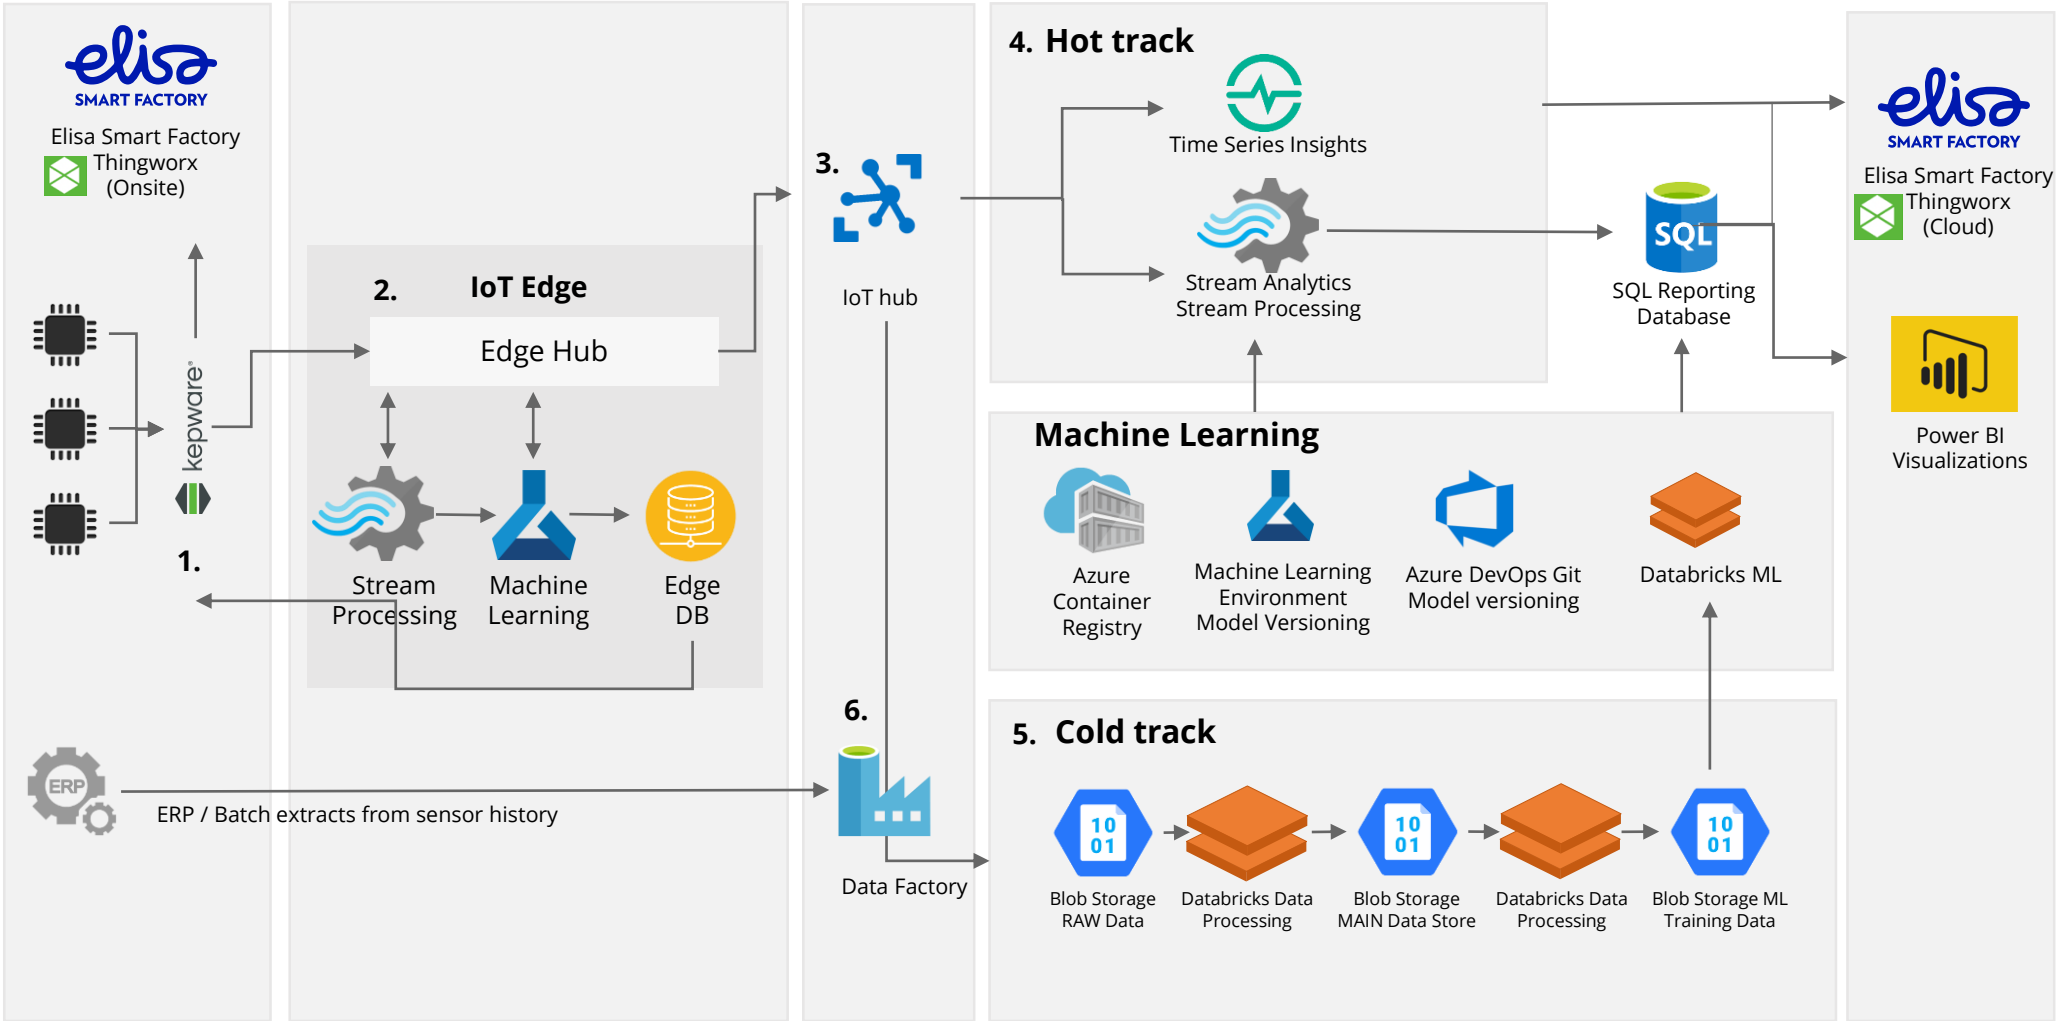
elisa
SMART FACTORY
Elisa Smart Factory
Thingworx
(Onsite)

kepware

1.

2. IoT Edge

Edge Hub

Stream Processing

Machine Learning

Edge DB

ERP

ERP / Batch extracts from sensor history

3.

IoT hub

6.

Data Factory

4. Hot track

Time Series Insights

Stream Analytics
Stream Processing

SQL

SQL Reporting
Database

Machine Learning

Azure
Container
Registry

Machine Learning
Environment
Model Versioning

Azure DevOps Git
Model versioning

Databricks ML

5. Cold track

10
01

Blob Storage
RAW Data

Databricks Data
Processing

10
01

Blob Storage
MAIN Data Store

Databricks Data
Processing

10
01

Blob Storage ML
Training Data

elisa
SMART FACTORY
Elisa Smart Factory
Thingworx
(Cloud)

Power BI
Visualizations